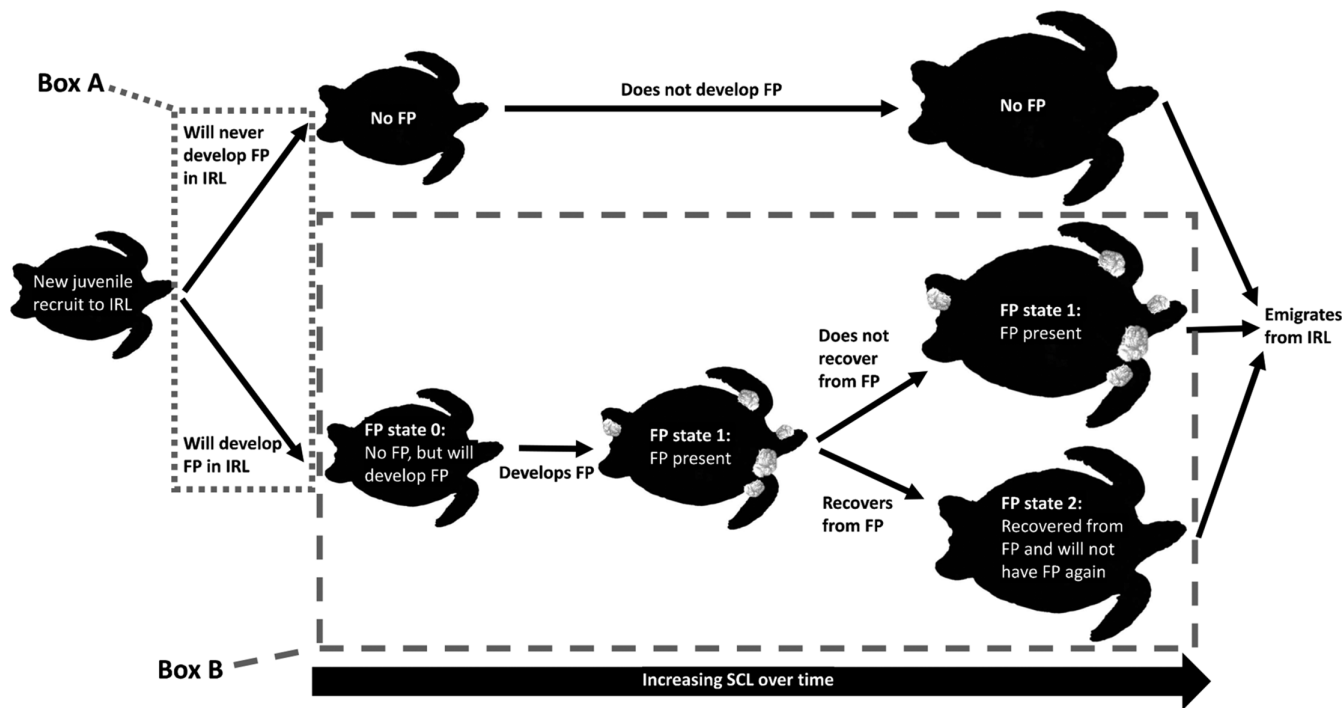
Box A

No FP

Does not develop FP

No FP

Will never develop FP in IRL

New juvenile recruit to IRL

Will develop FP in IRL

FP state 0: No FP, but will develop FP

Develops FP

FP state 1: FP present

Does not recover from FP

FP state 1: FP present

Recovers from FP

FP state 2: Recovered from FP and will not have FP again

Emigrates from IRL

Box B

Increasing SCL over time